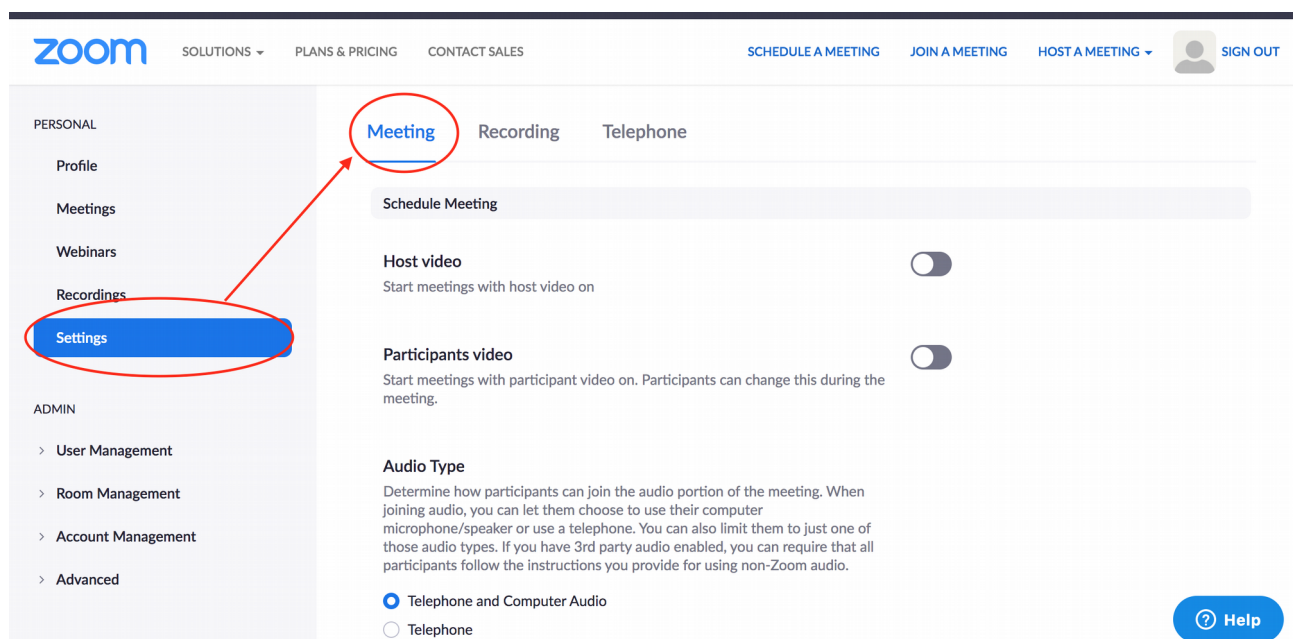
zoom SOLUTIONS PLANS & PRICING CONTACT SALES SCHEDULE A MEETING JOIN A MEETING HOST A MEETING SIGN OUT

PERSONAL

Profile

Meetings

Webinars

Recordings

Settings

ADMIN

User Management

Room Management

Account Management

Advanced

Meeting Recording Telephone

Schedule Meeting

Host video

Start meetings with host video on

Participants video

Start meetings with participant video on. Participants can change this during the meeting.

Audio Type

Determine how participants can join the audio portion of the meeting. When joining audio, you can let them choose to use their computer microphone/speaker or use a telephone. You can also limit them to just one of those audio types. If you have 3rd party audio enabled, you can require that all participants follow the instructions you provide for using non-Zoom audio.

Telephone and Computer Audio

Telephone

Help